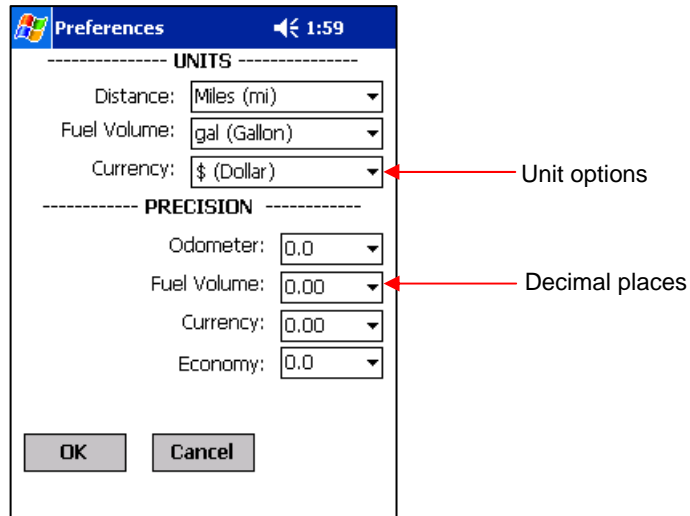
Preferences 1:59

--------------- UNITS ---------------

Distance: Miles (mi)

Fuel Volume: gal (Gallon)

Currency: $ (Dollar)

Unit options

------------ PRECISION ------------

Odometer: 0.0

Fuel Volume: 0.00

Decimal places

Currency: 0.00

Economy: 0.0

OK

Cancel